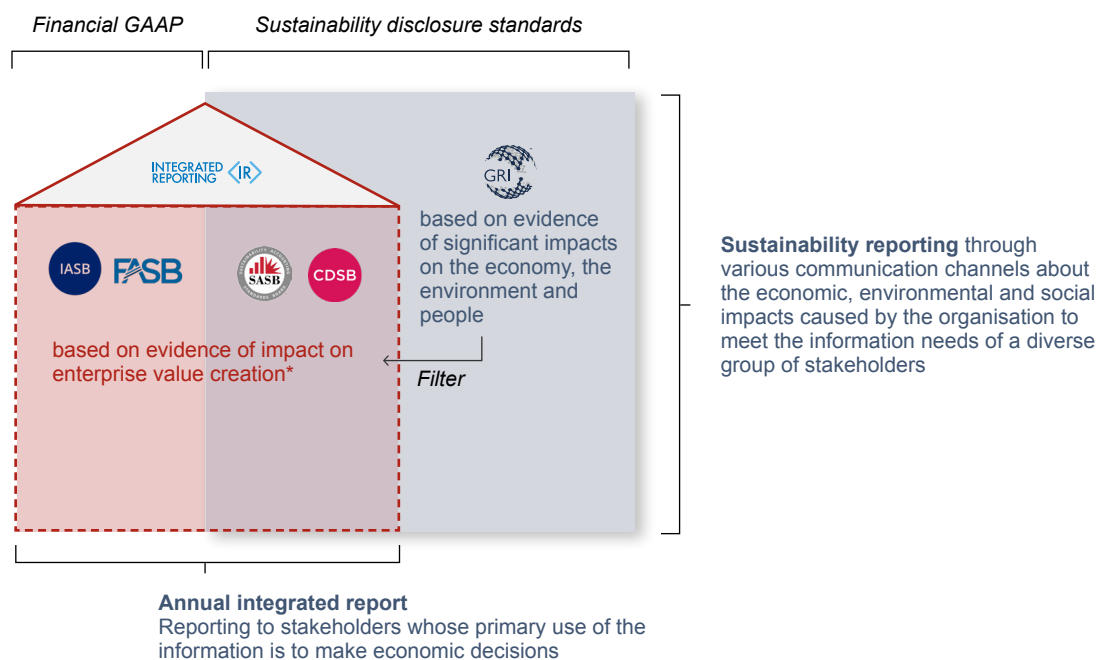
Financial GAAP

Sustainability disclosure standards

INTEGRATED REPORTING <IR>

GRI

based on evidence of significant impacts on the economy, the environment and people

IASB FASB

SASB CDSB

based on evidence of impact on enterprise value creation*

Filter

Sustainability reporting through various communication channels about the economic, environmental and social impacts caused by the organisation to meet the information needs of a diverse group of stakeholders

Annual integrated report
Reporting to stakeholders whose primary use of the information is to make economic decisions